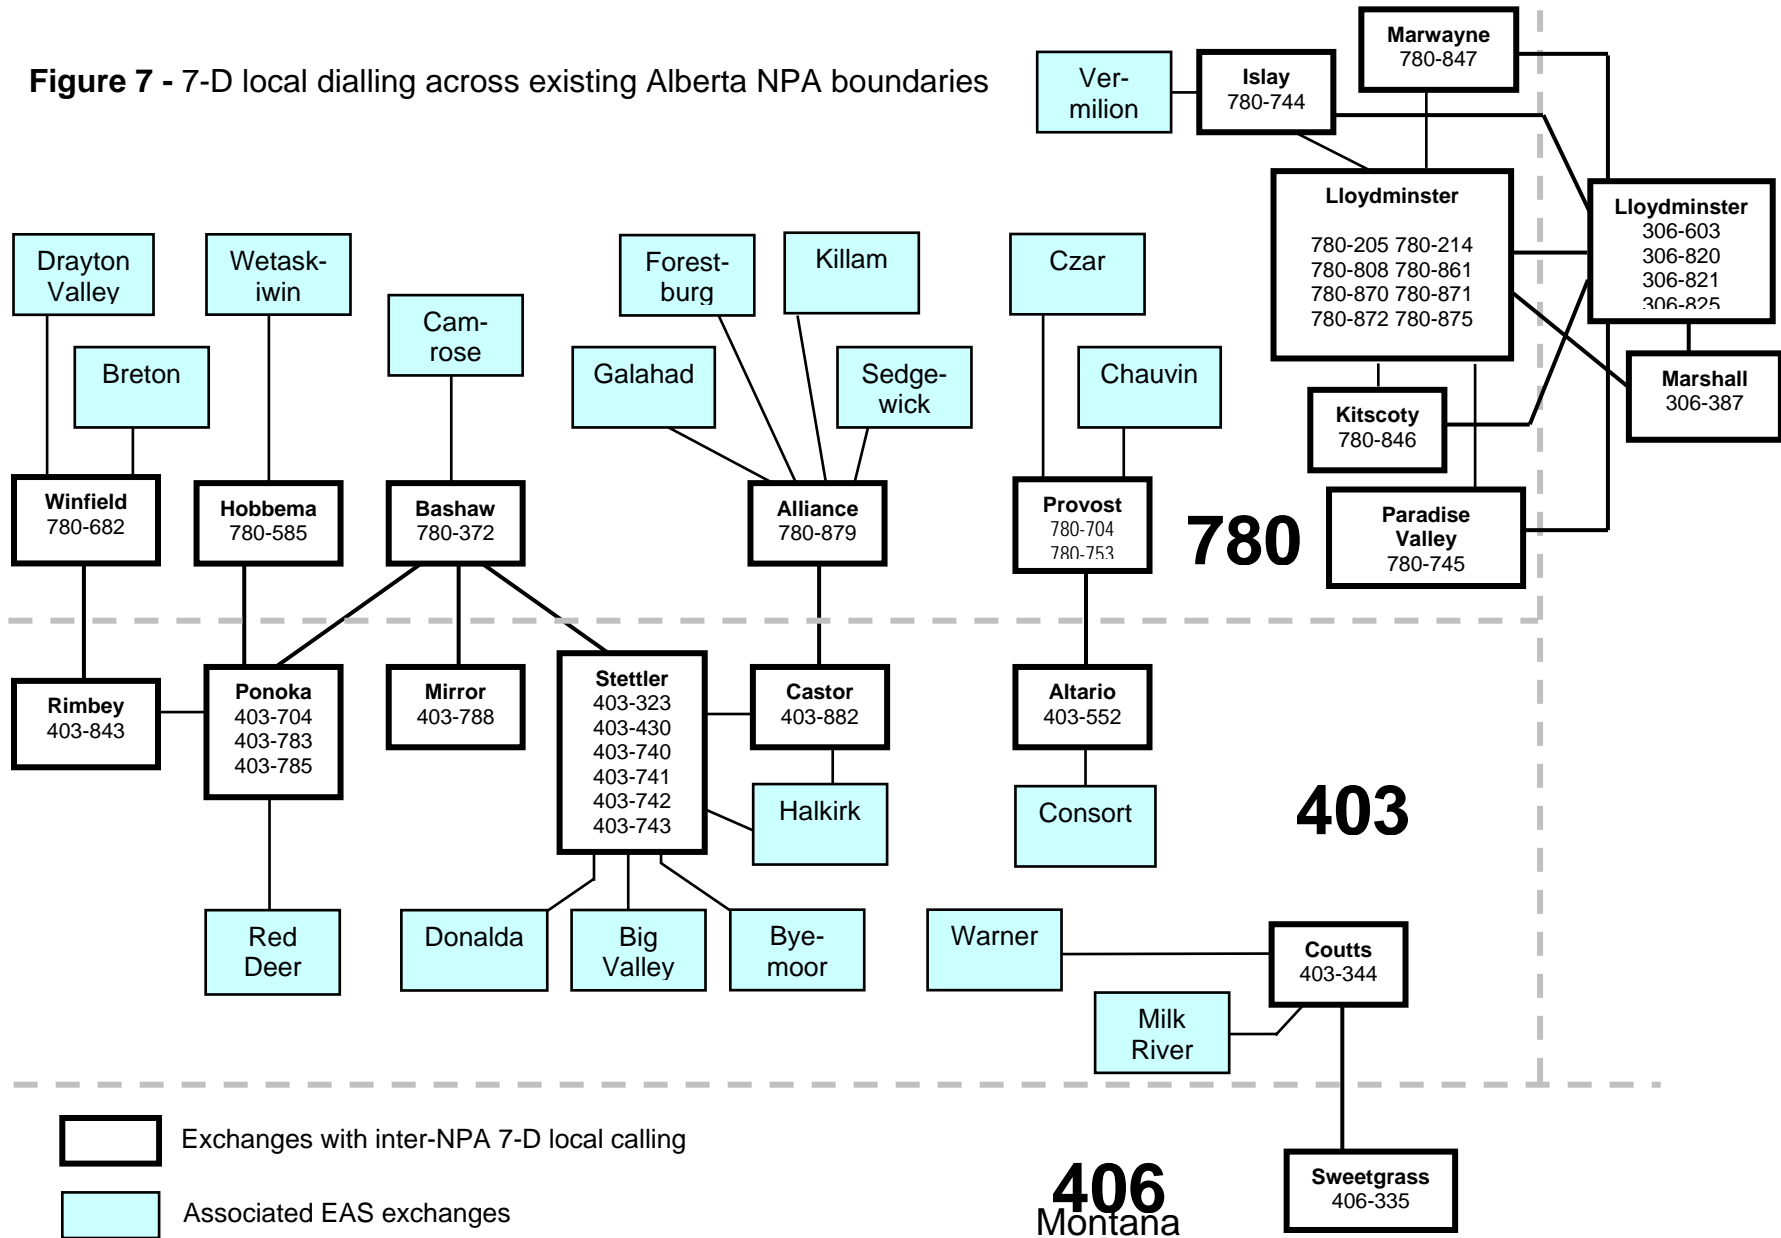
**Figure 7 -** 7-D local dialling across existing Alberta NPA boundaries

Vermilion

Islay
780-744

Marwayne
780-847

Lloydminster
780-205 780-214
780-808 780-861
780-870 780-871
780-872 780-875

Lloydminster
306-603
306-820
306-821
306-825

Marshall
306-387

Kitscoty
780-846

Paradise Valley
780-745

Drayton Valley

Breton

Wetaskiwin

Camrose

Forestburg

Killam

Galahad

Sedgewick

Czar

Chauvin

Winfield
780-682

Hobbema
780-585

Bashaw
780-372

Alliance
780-879

Provost
780-704
780-753

780

Rimbey
403-843

Ponoka
403-704
403-783
403-785

Mirror
403-788

Stettler
403-323
403-430
403-740
403-741
403-742
403-743

Castor
403-882

Halkirk

Altario
403-552

Consort

403

Red Deer

Donalda

Big Valley

Byemoor

Warner

Coutts
403-344

Milk River

Exchanges with inter-NPA 7-D local calling

Associated EAS exchanges

406
Montana

Sweetgrass
406-335